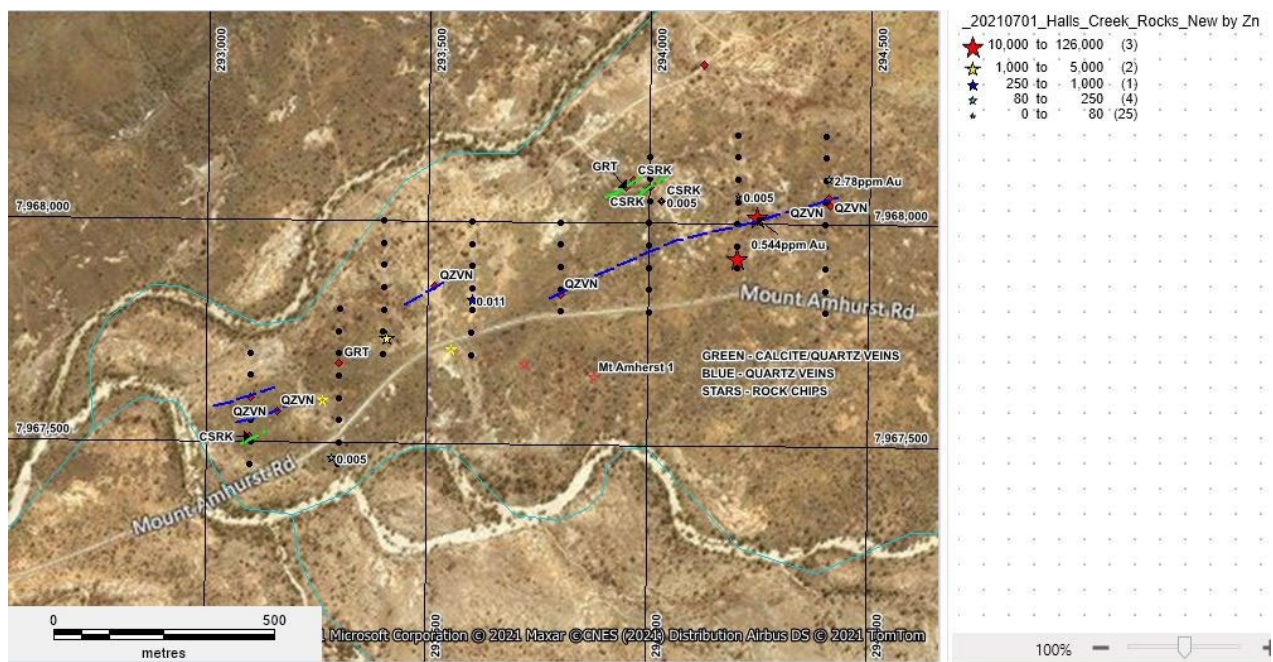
293,000
293,500
294,000
294,500

7,968,000
7,968,000
7,967,500
7,967,500

GRT
CSRK
CSRK
CSRK
0.005
0.005
2.78ppm Au
QZVN
QZVN
0.544ppm Au
QZVN
QZVN
0.011
Mount Amhurst Rd
GRT
GREEN - CALCITE/QUARTZ VEINS
BLUE - QUARTZ VEINS
STARS - ROCK CHIPS
Mt Amherst 1
QZVN
QZVN
CSRK
0.005
Mount Amhurst Rd

0
500
metres

© 2021 Microsoft Corporation © 2021 Maxar ©CNES (2021) Distribution Airbus DS © 2021 TomTom

_20210701_Halls_Creek_Rocks_New by Zn
10,000 to 126,000 (3)
1,000 to 5,000 (2)
250 to 1,000 (1)
80 to 250 (4)
0 to 80 (25)

100%